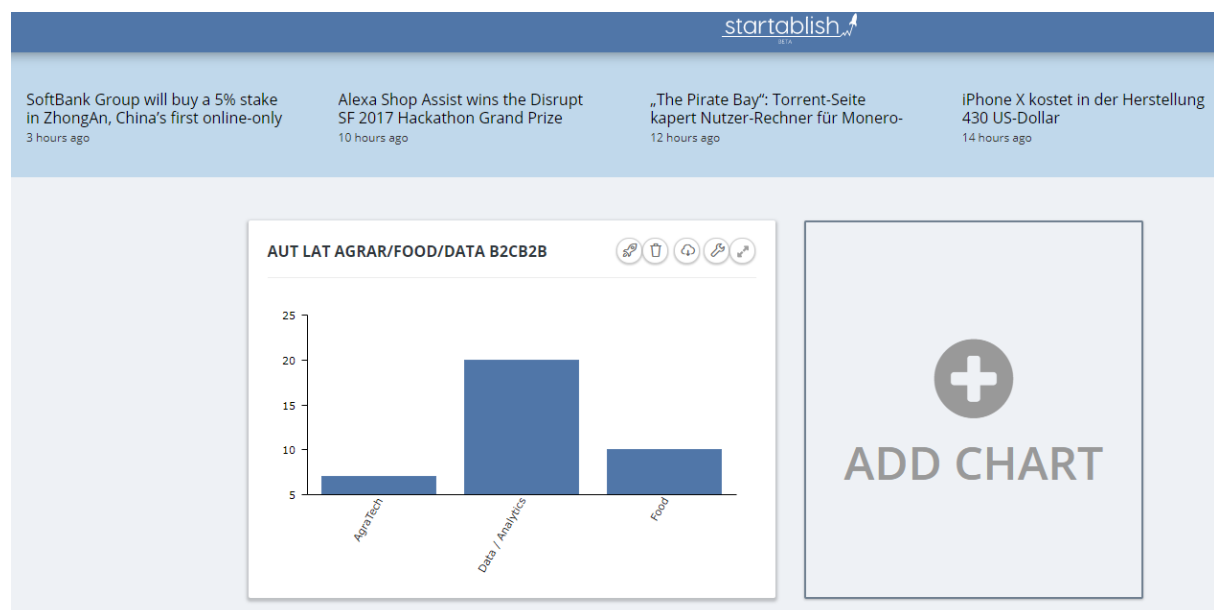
startablish
BETA

SoftBank Group will buy a 5% stake in ZhongAn, China's first online-only
3 hours ago

Alexa Shop Assist wins the Disrupt SF 2017 Hackathon Grand Prize
10 hours ago

„The Pirate Bay": Torrent-Seite kapert Nutzer-Rechner für Monero-
12 hours ago

iPhone X kostet in der Herstellung 430 US-Dollar
14 hours ago

AUT LAT AGRAR/FOOD/DATA B2CB2B

25
20
15
10
5

AgraTech
Data / Analytics
Food

ADD CHART